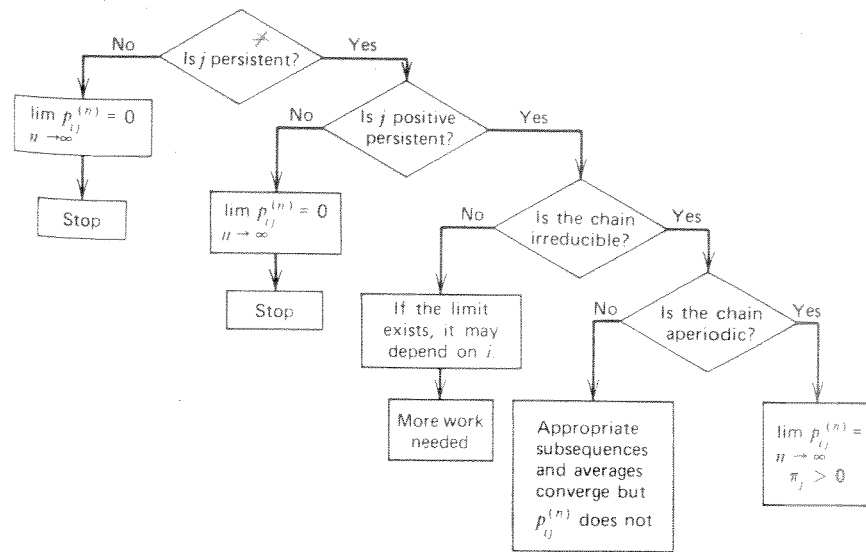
Is $j$ persistent?

No

Yes

$\lim_{n \to \infty} p_{ij}^{(n)} = 0$

Stop

Is $j$ positive persistent?

No

Yes

$\lim_{n \to \infty} p_{ij}^{(n)} = 0$

Stop

Is the chain irreducible?

No

Yes

If the limit exists, it may depend on $i$.

More work needed

Is the chain aperiodic?

No

Yes

Appropriate subsequences and averages converge but $p_{ij}^{(n)}$ does not

$\lim_{n \to \infty} p_{ij}^{(n)} =$ $\pi_j > 0$